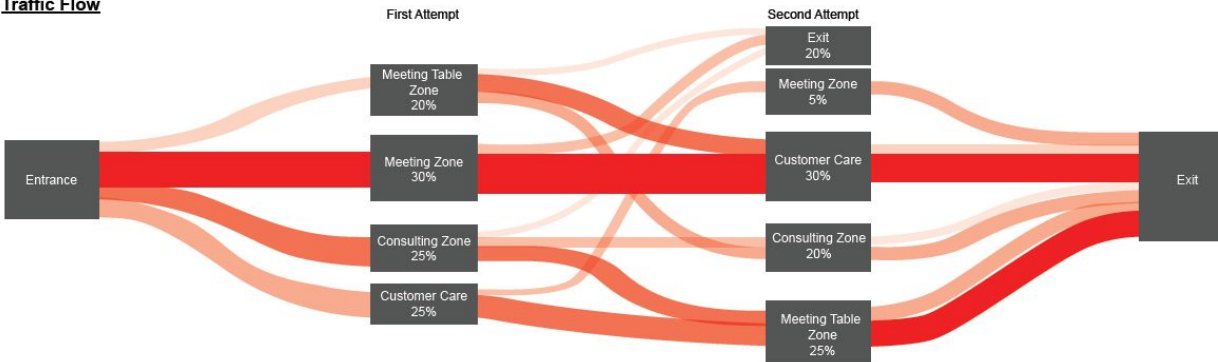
Traffic Flow

First Attempt

Second Attempt

Entrance

Meeting Table Zone 20%

Meeting Zone 30%

Consulting Zone 25%

Customer Care 25%

Exit 20%

Meeting Zone 5%

Customer Care 30%

Consulting Zone 20%

Meeting Table Zone 25%

Exit